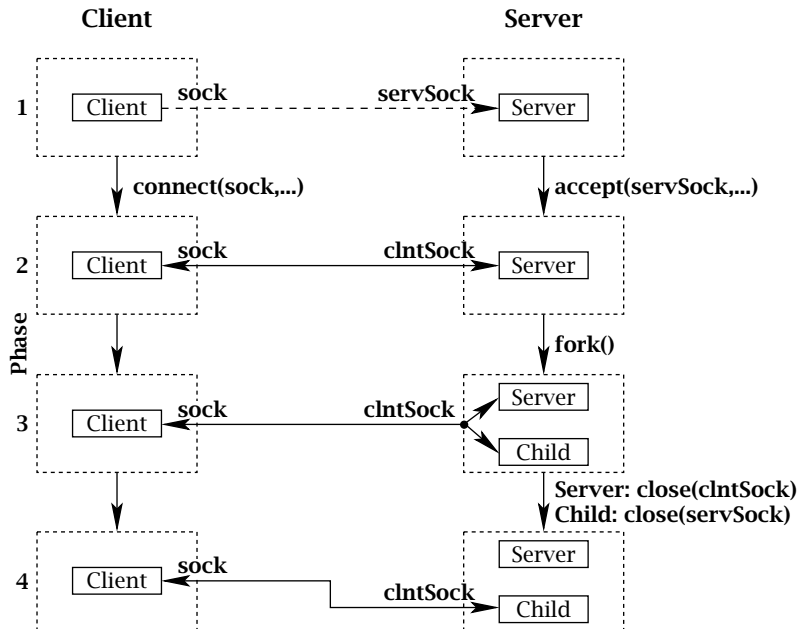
Client

Server

Phase

1

Client

sock

servSock

Server

connect(sock,...)

accept(servSock,...)

2

Client

sock

clntSock

Server

fork()

3

Client

sock

clntSock

Server

Child

Server: close(clntSock)
Child: close(servSock)

4

Client

sock

Server

clntSock

Child